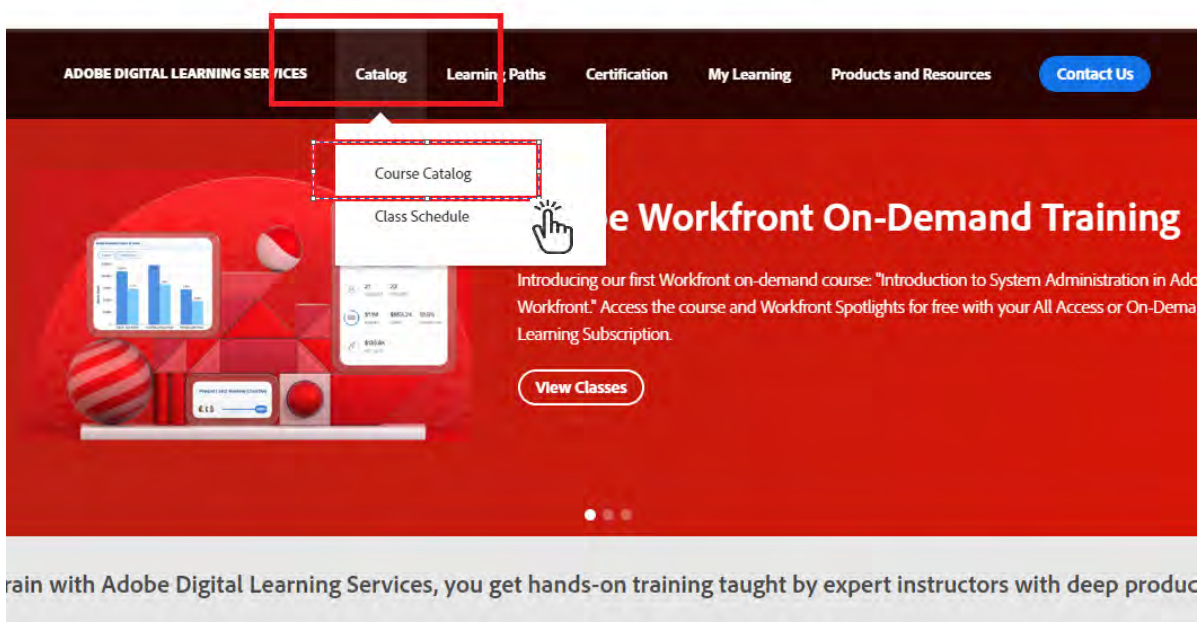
ADOBE DIGITAL LEARNING SERVICES Catalog Learning Paths Certification My Learning Products and Resources Contact Us

Course Catalog

Class Schedule

e Workfront On-Demand Training

Introducing our first Workfront on-demand course: "Introduction to System Administration in Ado Workfront." Access the course and Workfront Spotlights for free with your All Access or On-Dema Learning Subscription.

View Classes

rain with Adobe Digital Learning Services, you get hands-on training taught by expert instructors with deep produc